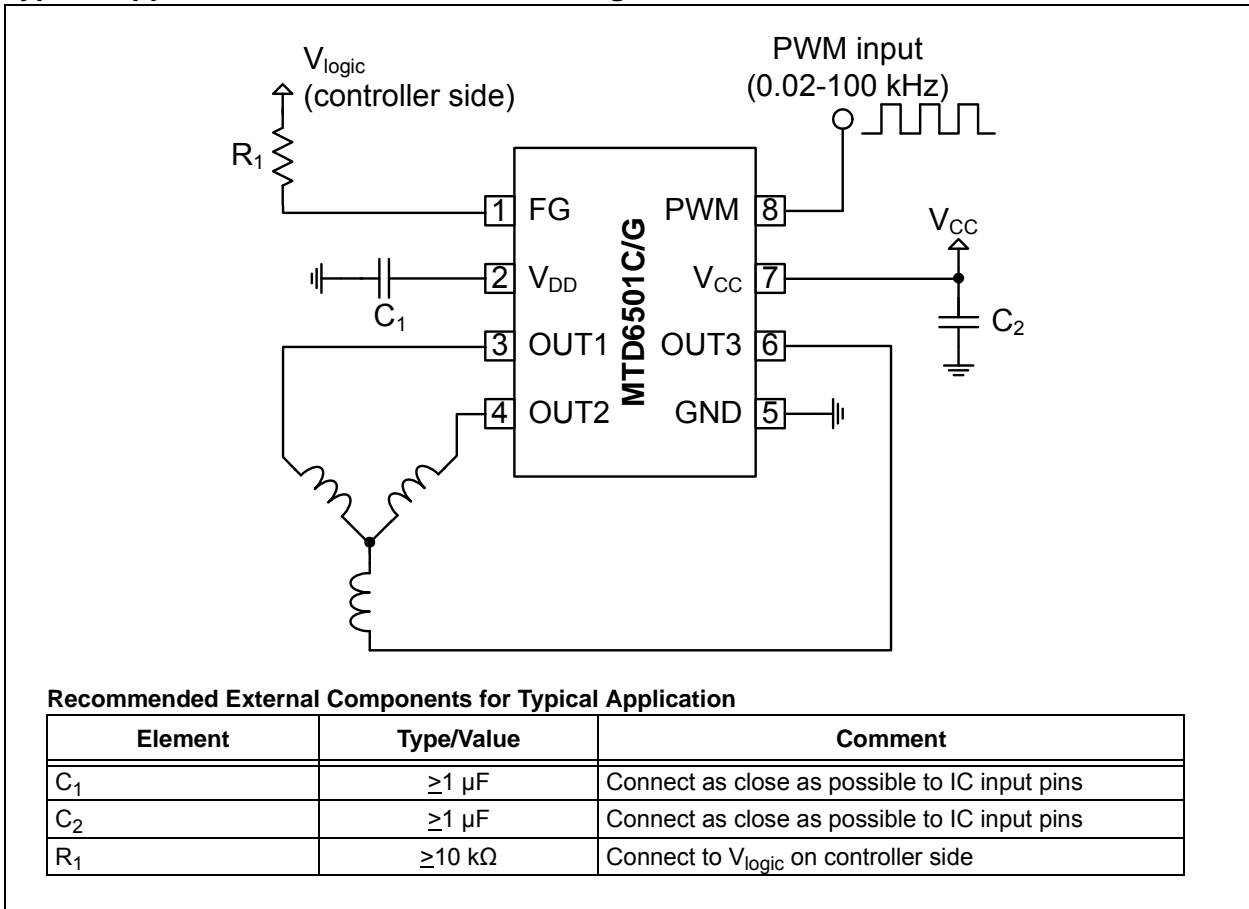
$V_{logic}$
(controller side)

PWM input
(0.02-100 kHz)

$R_1$

1 FG
2 $V_{DD}$
3 OUT1
4 OUT2

MTD6501C/G

PWM 8
$V_{CC}$ 7
OUT3 6
GND 5

$V_{CC}$

$C_1$

$C_2$

**Recommended External Components for Typical Application**

| Element | Type/Value | Comment |
|---|---|---|
| $C_1$ | $\geq$1 µF | Connect as close as possible to IC input pins |
| $C_2$ | $\geq$1 µF | Connect as close as possible to IC input pins |
| $R_1$ | $\geq$10 kΩ | Connect to $V_{logic}$ on controller side |